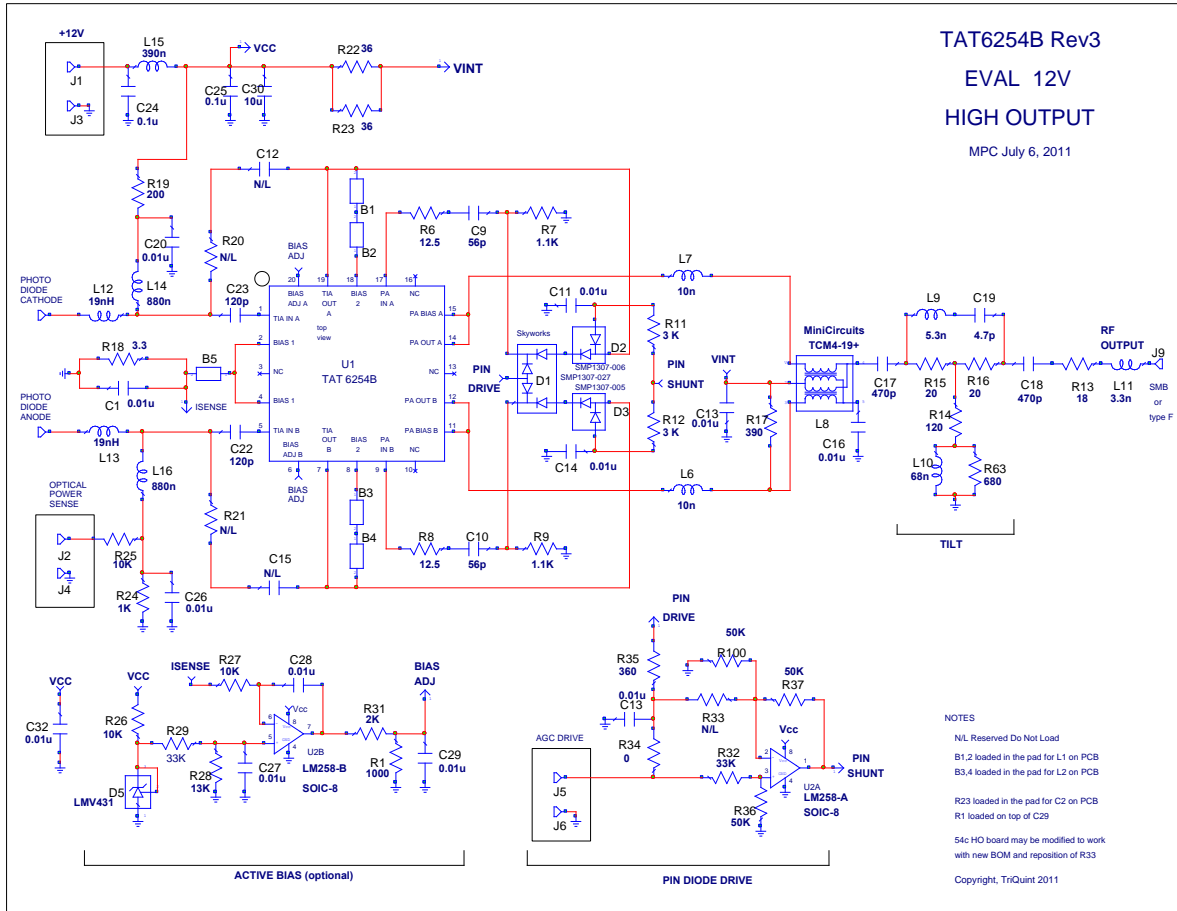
TAT6254B Rev3
EVAL 12V
HIGH OUTPUT
MPC July 6, 2011

+12V
J1
J3
L15 390n
C24 0.1u
VCC
C25 0.1u
C30 10u
R22 36
R23 36
VINT

C12 N/L
R19 200
C20 0.01u
R20 N/L
L14 880n
PHOTO DIODE CATHODE
L12 19nH
C23 120p
R18 3.3
B5
C1 0.01u
ISENSE
PHOTO DIODE ANODE
19nH
L13
C22 120p
L16 880n
OPTICAL POWER SENSE
J2
J4
R25 10K
R21 N/L
R24 1K
C26 0.01u
C15 N/L

B1
B2
B3
B4
BIAS ADJ
20 BIAS ADJ A
19 TIA OUT A
18 BIAS 2
17 PA IN A
16 NC
1 TIA IN A
2 BIAS 1
3 NC
4 BIAS 1
5 TIA IN B
top view
U1
TAT 6254B
15 PA BIAS A
14 PA OUT A
13 NC
12 PA OUT B
11 PA BIAS B
BIAS ADJ B
6
TIA OUT B
7
BIAS 2
8
PA IN B
9
NC
10
BIAS ADJ

R6 12.5
C9 56p
R7 1.1K
R8 12.5
C10 56p
R9 1.1K
C11 0.01u
Skyworks
D1
D2
D3
SMP1307-006
SMP1307-027
SMP1307-005
PIN DRIVE
R11 3 K
PIN SHUNT
R12 3 K
C14 0.01u
L7 10n
L6 10n
VINT
C13 0.01u
R17 390
MiniCircuits
TCM4-19+
L8
C17 470p
C16 0.01u
L9 5.3n
C19 4.7p
R15 20
R16 20
R14 120
L10 68n
R63 680
TILT
RF OUTPUT
C18 470p
R13 18
L11 3.3n
J9
SMB or type F

VCC
C32 0.01u
VCC
R26 10K
D5
LMV431
R29 33K
R28 13K
C27 0.01u
ISENSE
R27 10K
C28 0.01u
Vcc
6
5
7
U2B
LM258-B
SOIC-8
R31 2K
R1 1000
BIAS ADJ
C29 0.01u
ACTIVE BIAS (optional)

PIN DRIVE
R35 360
0.01u
C13
R34 0
AGC DRIVE
J5
J6
R100
50K
R33 N/L
R32 33K
R36 50K
50K
R37
Vcc
2
8
3
1
4
U2A
LM258-A
SOIC-8
PIN SHUNT
PIN DIODE DRIVE

NOTES
N/L Reserved Do Not Load
B1,2 loaded in the pad for L1 on PCB
B3,4 loaded in the pad for L2 on PCB
R23 loaded in the pad for C2 on PCB
R1 loaded on top of C29
54c HO board may be modified to work with new BOM and reposition of R33
Copyright, TriQuint 2011